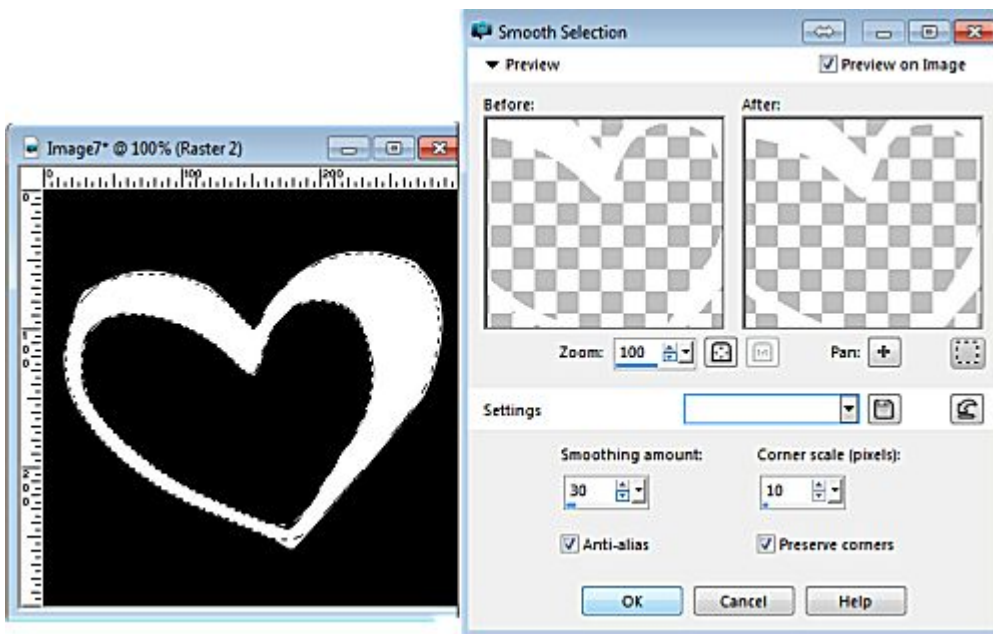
Image7* @ 100% (Raster 2)

0
100
200

Smooth Selection

Preview

Preview on Image

Before:

After:

Zoom: 100

Pan:

Settings

Smoothing amount:

30

Corner scale (pixels):

10

Anti-alias

Preserve corners

OK

Cancel

Help